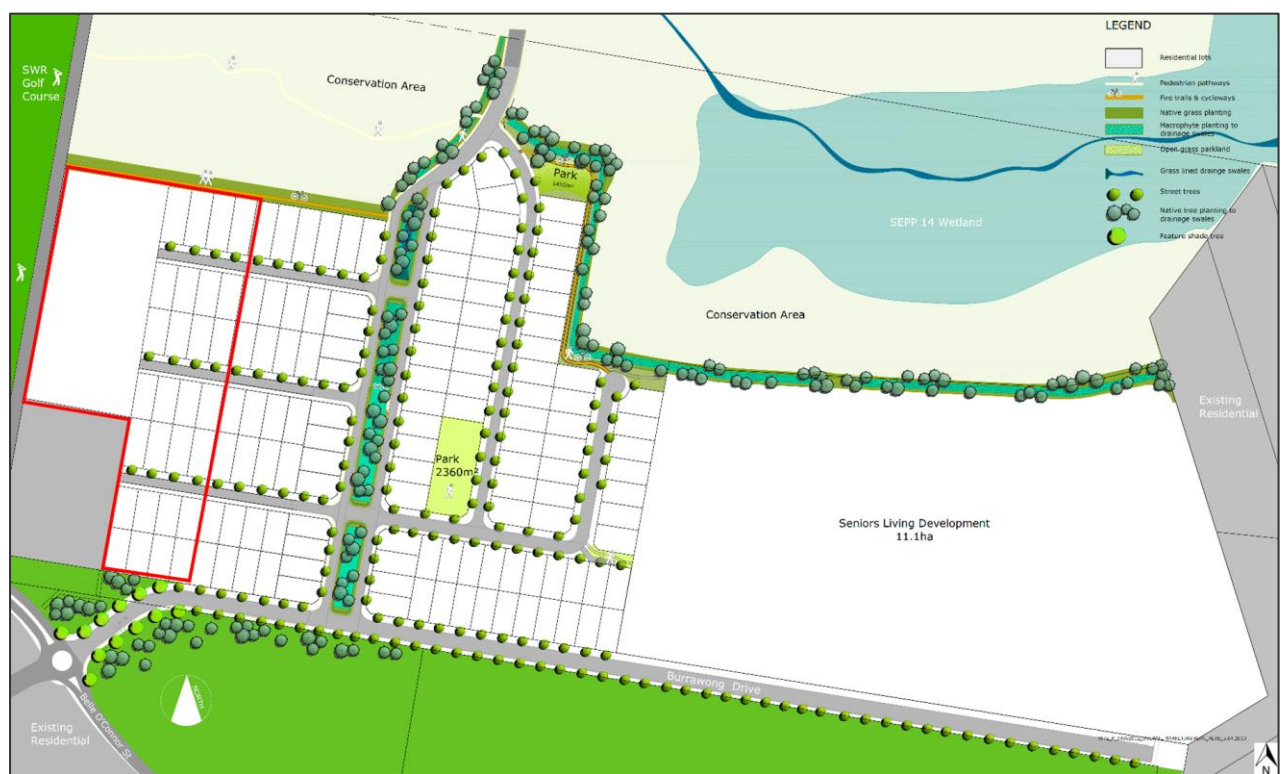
LEGEND

Residential lots

Pedestrian pathways

Fire trails & cycleways

Native grass planting

Macrophyte planting to drainage swales

Open grass parkland

Grass lined drainage swales

Street trees

Native tree planting to drainage swales

Feature shade tree

SWR Golf Course

Conservation Area

Park 1450m²

SEPP 14 Wetland

Conservation Area

Existing Residential

Park 2360m²

Seniors Living Development 11.1ha

Burrawong Drive

Belle O'Connor St

Existing Residential

NORTH

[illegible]

N